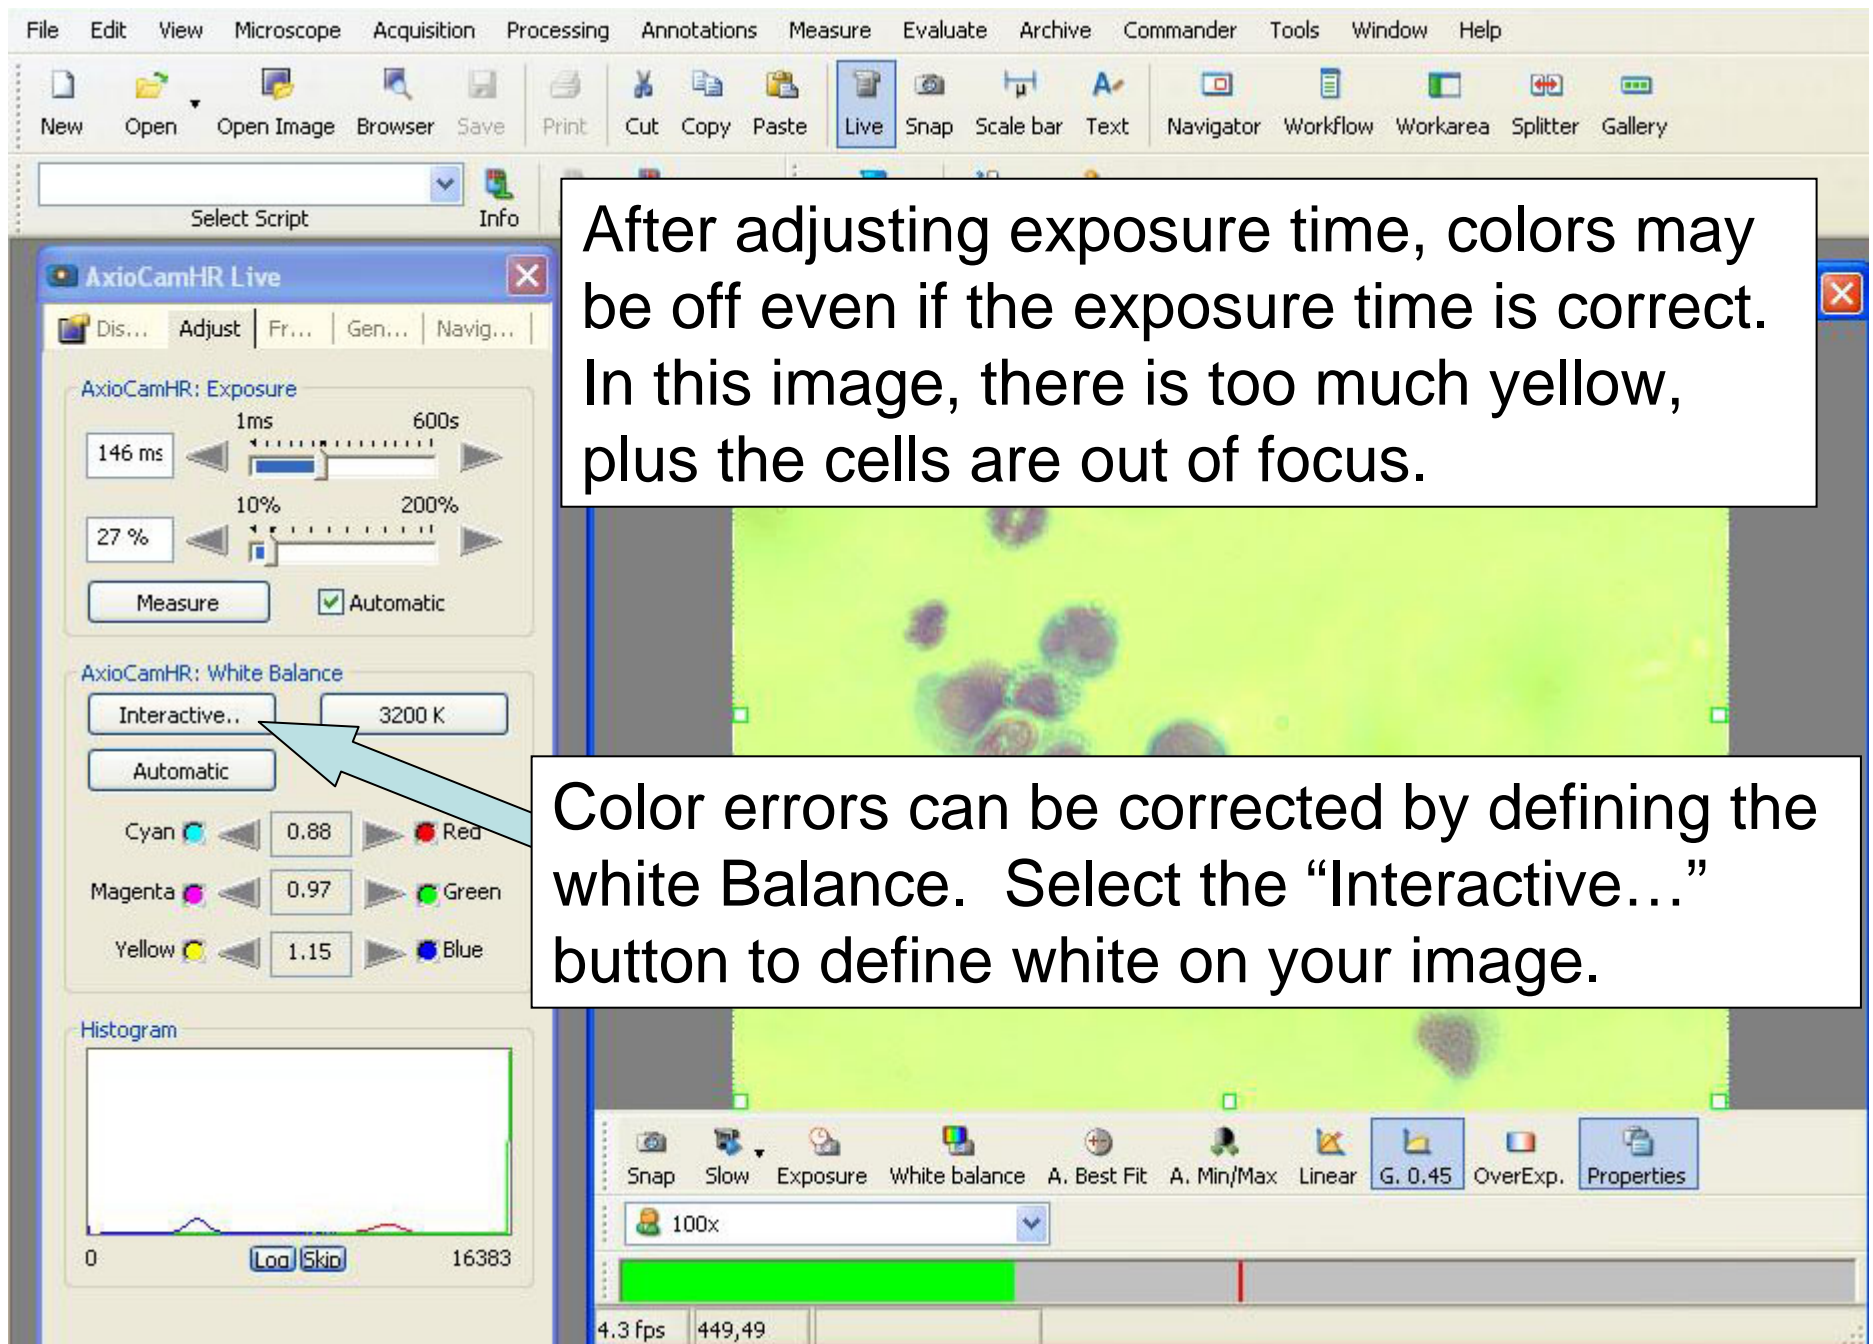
File Edit View Microscope Acquisition Processing Annotations Measure Evaluate Archive Commander Tools Window Help

New Open Open Image Browser Save Print Cut Copy Paste Live Snap Scale bar Text Navigator Workflow Workarea Splitter Gallery

Select Script Info

AxioCamHR Live

Dis... Adjust Fr... Gen... Navig...

AxioCamHR: Exposure

1ms 600s

146 ms

10% 200%

27 %

Measure Automatic

AxioCamHR: White Balance

Interactive.. 3200 K

Automatic

Cyan 0.88 Red

Magenta 0.97 Green

Yellow 1.15 Blue

Histogram

0 Log Skip 16383

After adjusting exposure time, colors may be off even if the exposure time is correct. In this image, there is too much yellow, plus the cells are out of focus.

Color errors can be corrected by defining the white Balance. Select the "Interactive…" button to define white on your image.

Snap Slow Exposure White balance A. Best Fit A. Min/Max Linear G. 0.45 OverExp. Properties

100x

4.3 fps 449,49